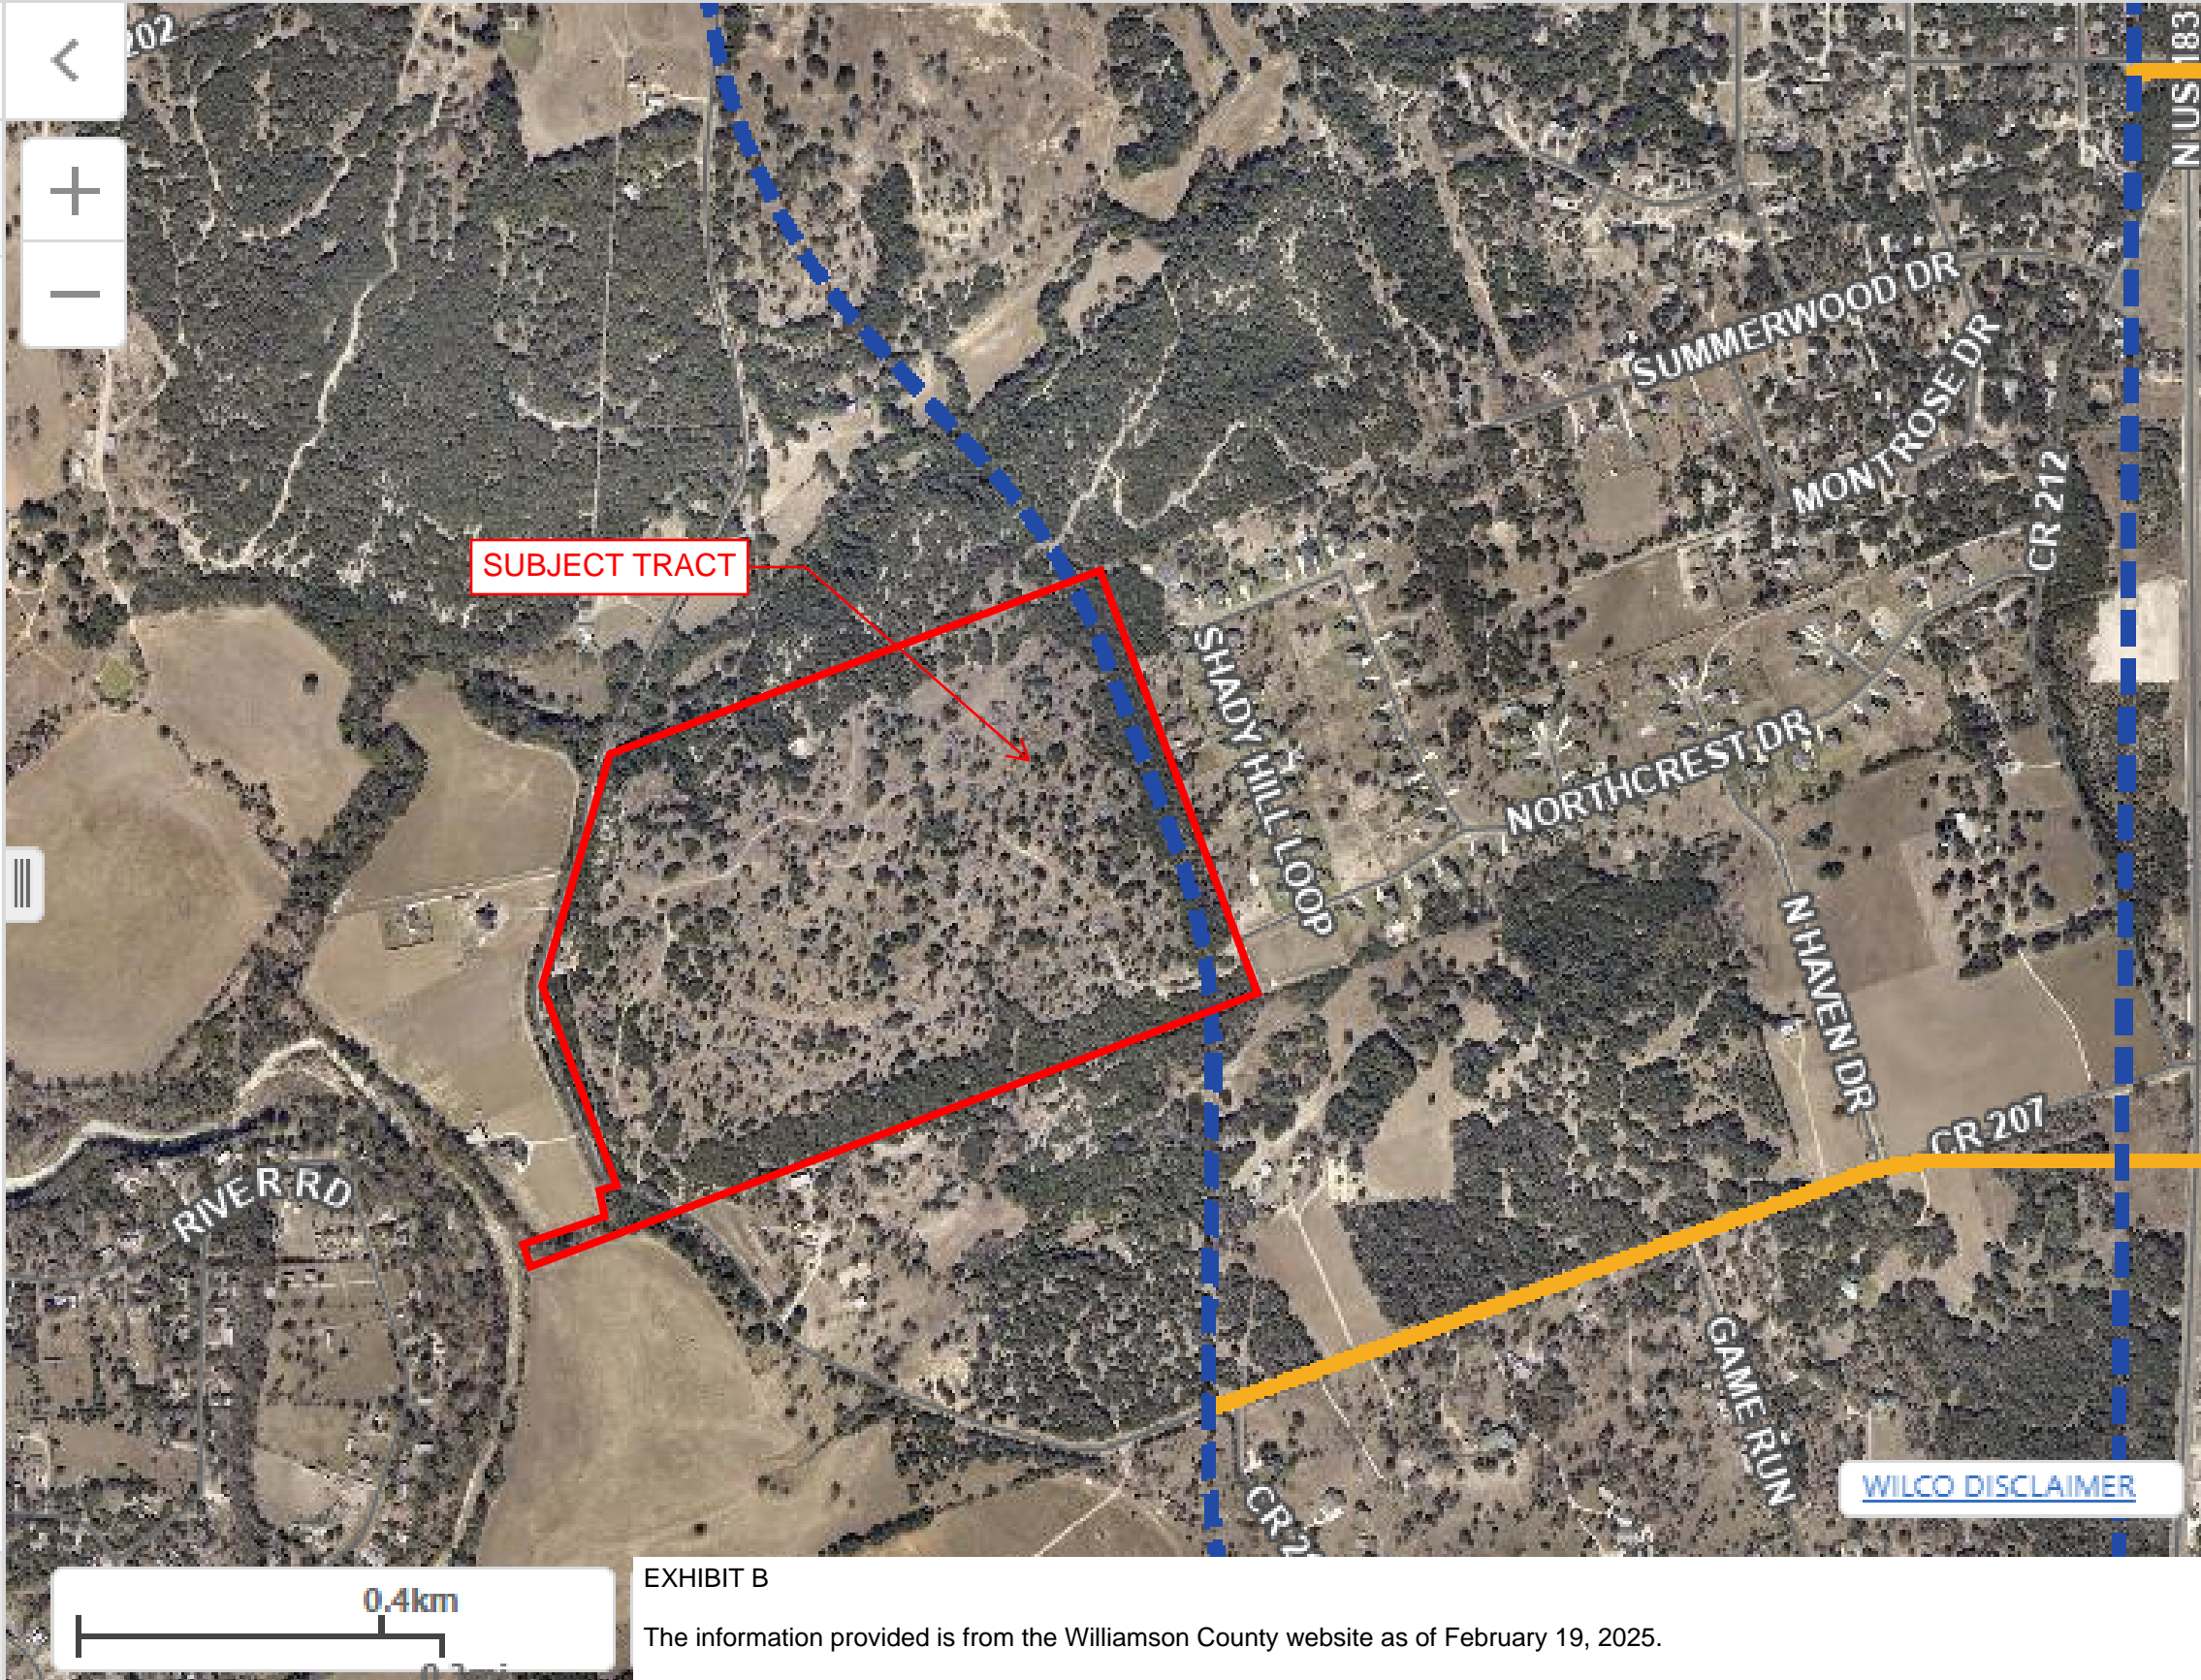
202

SUBJECT TRACT

SUMMERWOOD DR

MONTROSE DR

CR 212

N US 183

SHADY HILL LOOP

NORTHCREST DR

N HAVEN DR

CR 207

RIVER RD

GAME RUN

CR 2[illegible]

WILCO DISCLAIMER

0.4km

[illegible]

EXHIBIT B

The information provided is from the Williamson County website as of February 19, 2025.